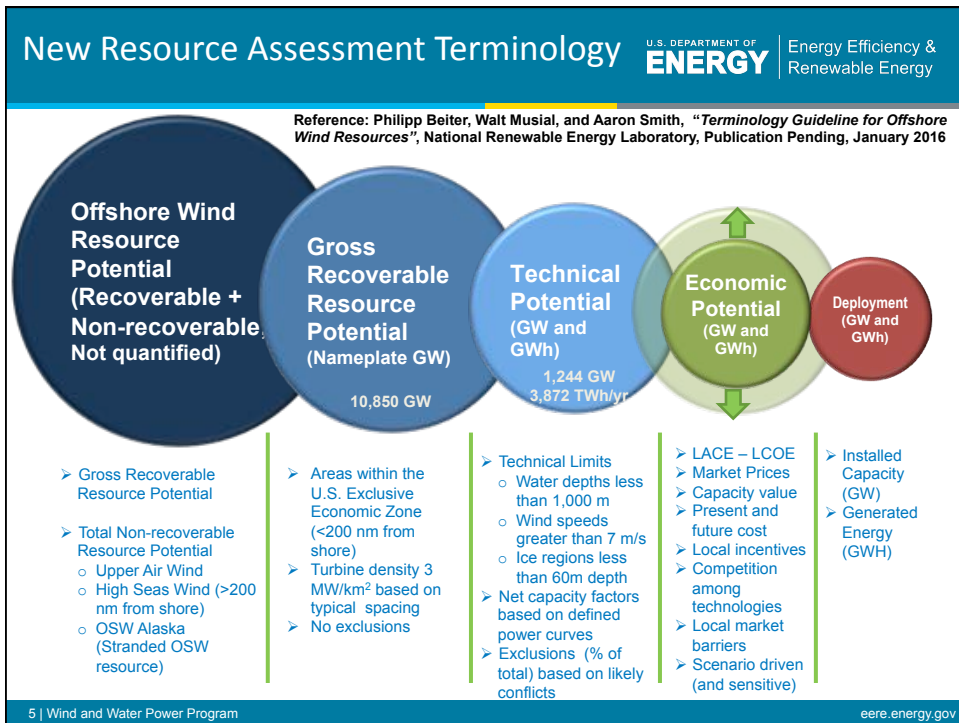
New Resource Assessment Terminology

U.S. DEPARTMENT OF ENERGY | Energy Efficiency & Renewable Energy

Reference: Philipp Beiter, Walt Musial, and Aaron Smith, "Terminology Guideline for Offshore Wind Resources", National Renewable Energy Laboratory, Publication Pending, January 2016

Offshore Wind Resource Potential (Recoverable + Non-recoverable, Not quantified)

Gross Recoverable Resource Potential (Nameplate GW)

10,850 GW

Technical Potential (GW and GWh)

1,244 GW
3,872 TWh/yr

Economic Potential (GW and GWh)

Deployment (GW and GWh)

➢ Gross Recoverable Resource Potential

➢ Total Non-recoverable Resource Potential
○ Upper Air Wind
○ High Seas Wind (>200 nm from shore)
○ OSW Alaska (Stranded OSW resource)

➢ Areas within the U.S. Exclusive Economic Zone (<200 nm from shore)
➢ Turbine density 3 MW/km$^2$ based on typical spacing
➢ No exclusions

➢ Technical Limits
○ Water depths less than 1,000 m
○ Wind speeds greater than 7 m/s
○ Ice regions less than 60m depth
➢ Net capacity factors based on defined power curves
➢ Exclusions (% of total) based on likely conflicts

➢ LACE – LCOE
➢ Market Prices
➢ Capacity value
➢ Present and future cost
➢ Local incentives
➢ Competition among technologies
➢ Local market barriers
➢ Scenario driven (and sensitive)

➢ Installed Capacity (GW)
➢ Generated Energy (GWH)

5 | Wind and Water Power Program
eere.energy.gov